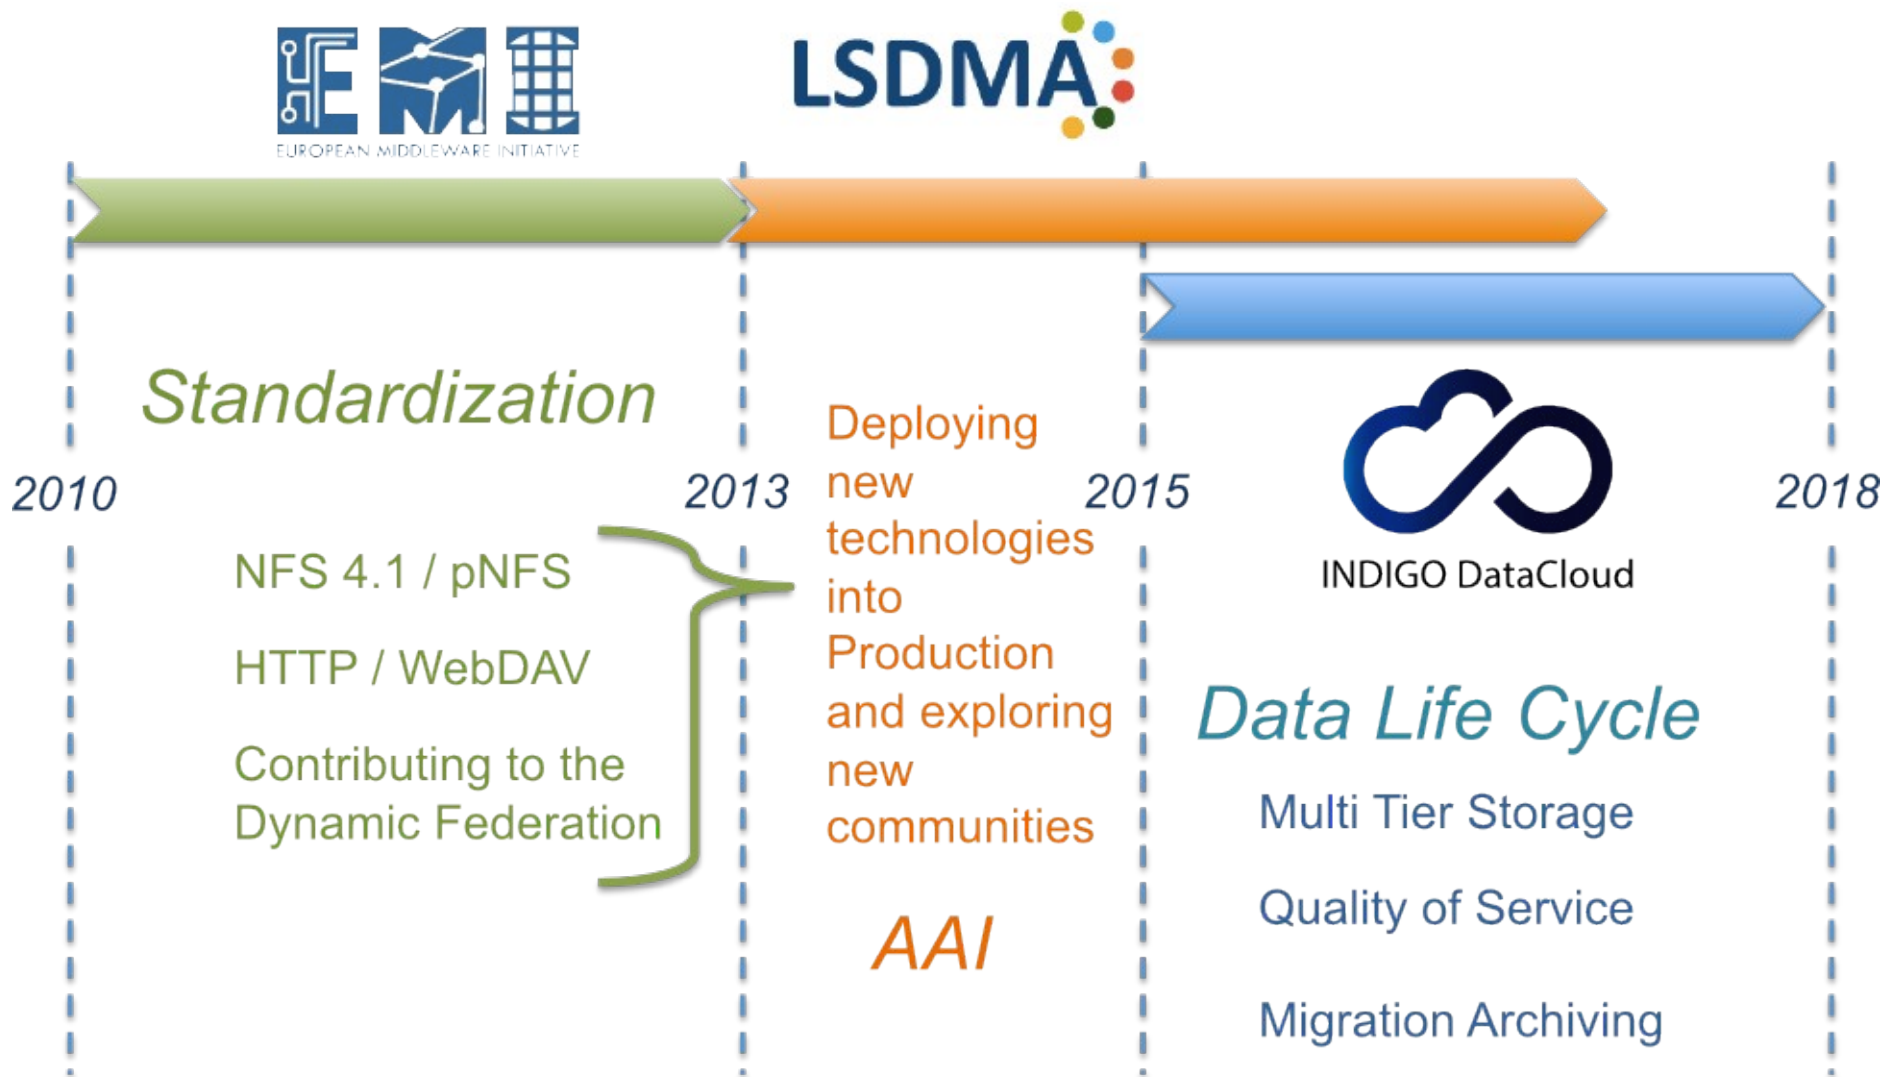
EMI
EUROPEAN MIDDLEWARE INITIATIVE

LSDMA

Standardization

2010

2013

2015

2018

NFS 4.1 / pNFS

HTTP / WebDAV

Contributing to the Dynamic Federation

Deploying new technologies into Production and exploring new communities

AAI

INDIGO DataCloud

Data Life Cycle

Multi Tier Storage

Quality of Service

Migration Archiving